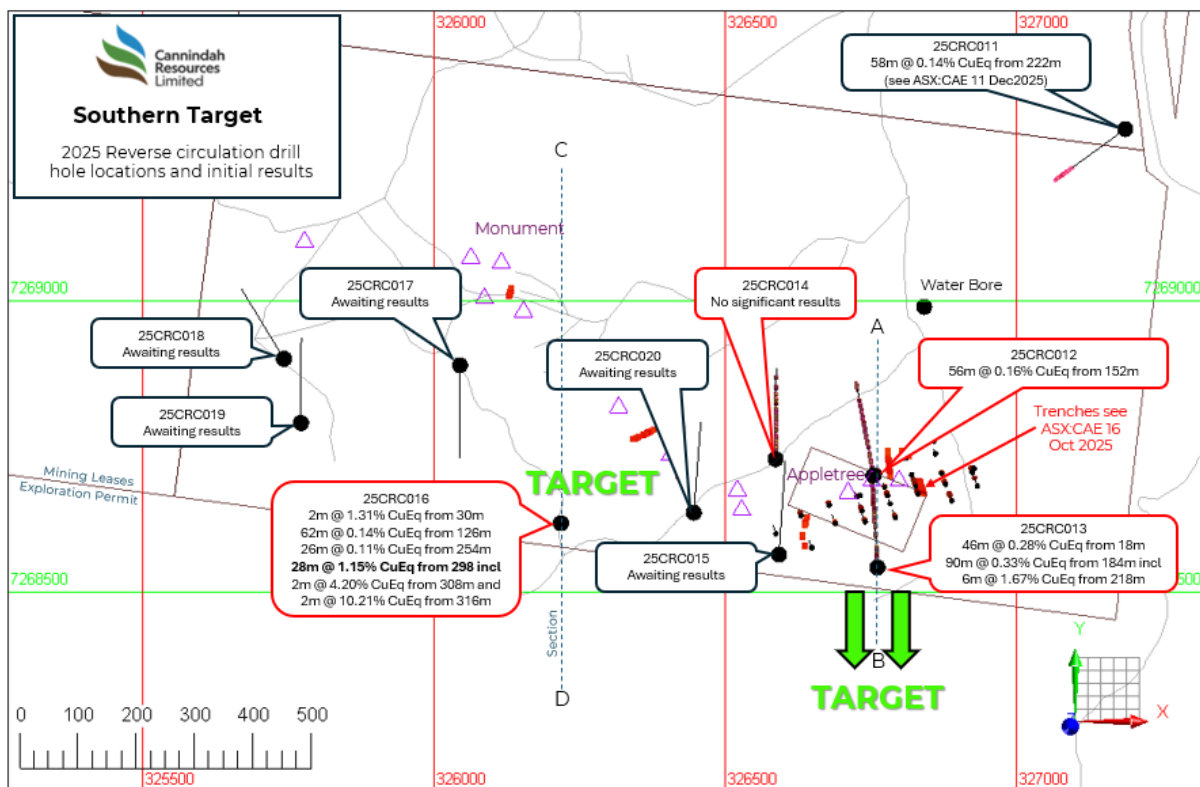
Cannindah Resources Limited

Southern Target

2025 Reverse circulation drill hole locations and initial results

326000
326500
327000

25CRC011
58m @ 0.14% CuEq from 222m
(see ASX:CAE 11 Dec2025)

C

Monument

7269000
7269000

25CRC017
Awaiting results

25CRC014
No significant results

Water Bore

25CRC018
Awaiting results

A

25CRC012
56m @ 0.16% CuEq from 152m

25CRC020
Awaiting results

Trenches see ASX:CAE 16 Oct 2025

25CRC019
Awaiting results

Appletree

Mining Leases
Exploration Permit

TARGET

25CRC016
2m @ 1.31% CuEq from 30m
62m @ 0.14% CuEq from 126m
26m @ 0.11% CuEq from 254m
**28m @ 1.15% CuEq from 298 incl**
2m @ 4.20% CuEq from 308m and
2m @ 10.21% CuEq from 316m

25CRC013
46m @ 0.28% CuEq from 18m
90m @ 0.33% CuEq from 184m incl
6m @ 1.67% CuEq from 218m

25CRC015
Awaiting results

7268500
500

Section

B

TARGET

Y
X

D

0 100 200 300 400 500

325500
326000
326500
327000